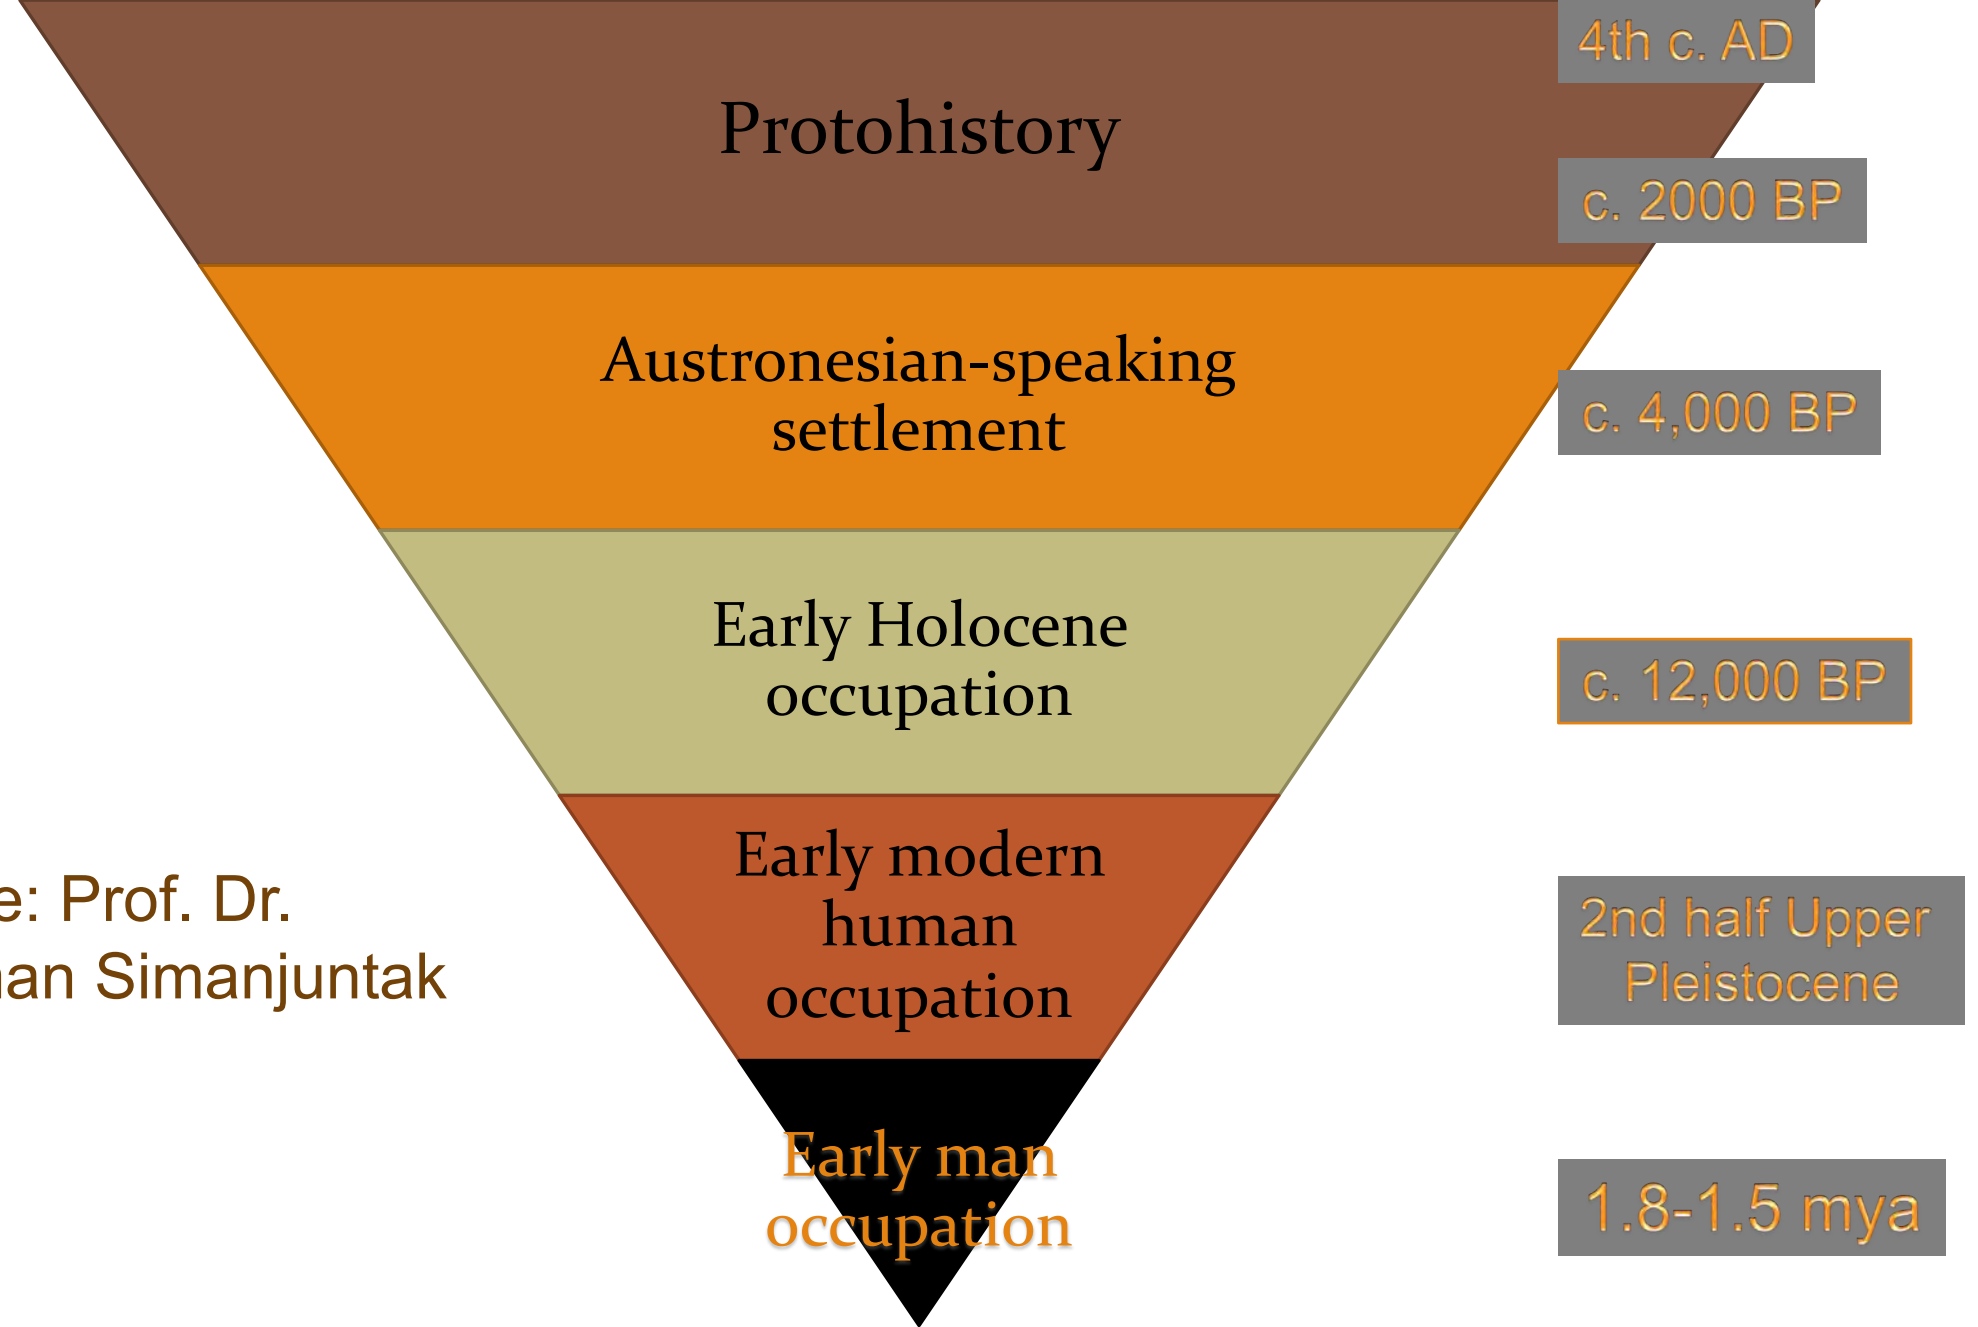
Protohistory

4th c. AD

c. 2000 BP

Austronesian-speaking settlement

c. 4,000 BP

Early Holocene occupation

c. 12,000 BP

e: Prof. Dr.
an Simanjuntak

Early modern human occupation

2nd half Upper Pleistocene

Early man occupation

1.8-1.5 mya